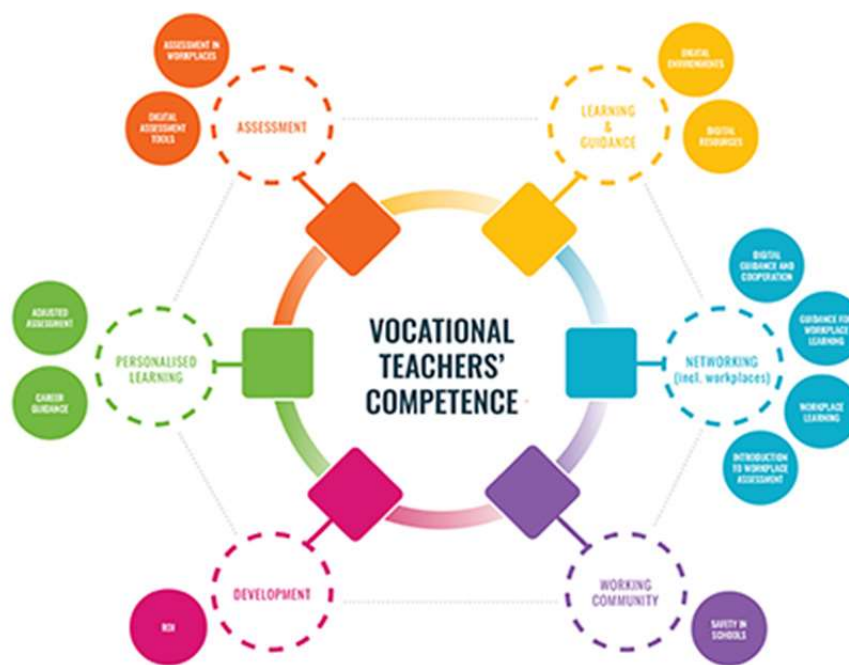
ASSESSMENT IN WORKPLACES

DIGITAL ASSESSMENT TOOLS

ASSESSMENT

LEARNING & GUIDANCE

DIGITAL ENVIRONMENTS

DIGITAL RESOURCES

DIGITAL GUIDANCE AND COOPERATION

GUIDANCE FOR WORKPLACE LEARNING

ADJUSTED ASSESSMENT

CAREER GUIDANCE

PERSONALISED LEARNING

VOCATIONAL TEACHERS' COMPETENCE

NETWORKING (incl. workplaces)

WORKPLACE LEARNING

INTRODUCTION TO WORKPLACE ASSESSMENT

DEVELOPMENT

WORKING COMMUNITY

RDI

SAFETY IN SCHOOLS